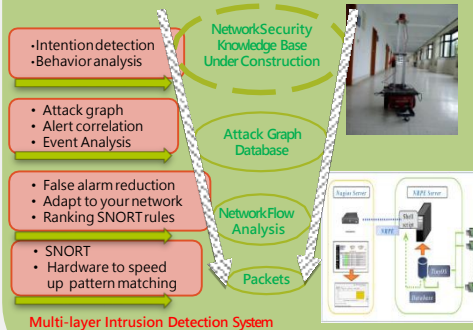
•Intention detection
•Behavior analysis

NetworkSecurity Knowledge Base Under Construction

• Attack graph
• Alert correlation
• Event Analysis

Attack Graph Database

• False alarm reduction
• Adapt to your network
• Ranking SNORT rules

NetworkFlow Analysis

• SNORT
• Hardware to speed up pattern matching

Packets

Nagios Server

NRPE Server

NRPE

Shell script

Database

Multi-layer Intrusion Detection System